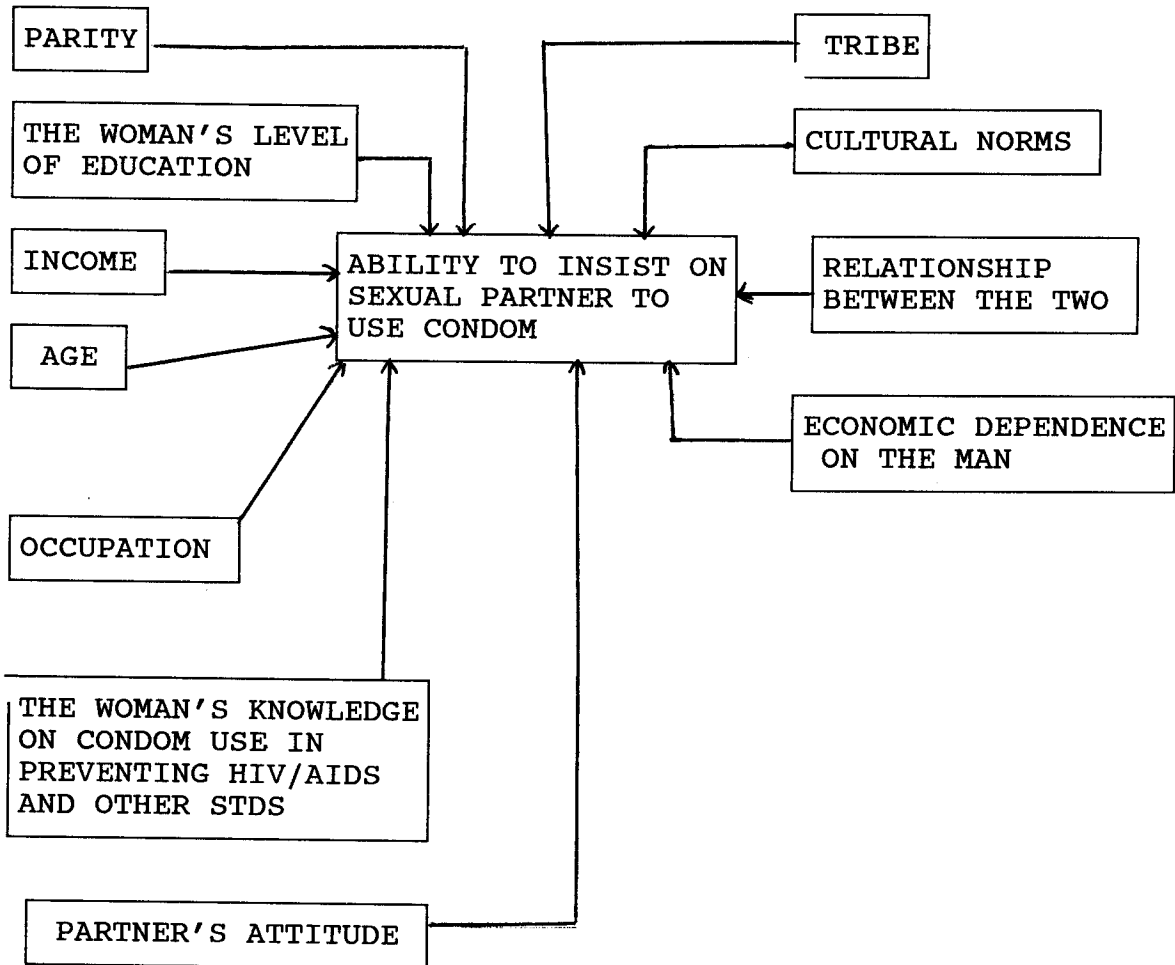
PARITY

TRIBE

THE WOMAN'S LEVEL OF EDUCATION

CULTURAL NORMS

INCOME

ABILITY TO INSIST ON SEXUAL PARTNER TO USE CONDOM

RELATIONSHIP BETWEEN THE TWO

AGE

ECONOMIC DEPENDENCE ON THE MAN

OCCUPATION

THE WOMAN'S KNOWLEDGE ON CONDOM USE IN PREVENTING HIV/AIDS AND OTHER STDS

PARTNER'S ATTITUDE